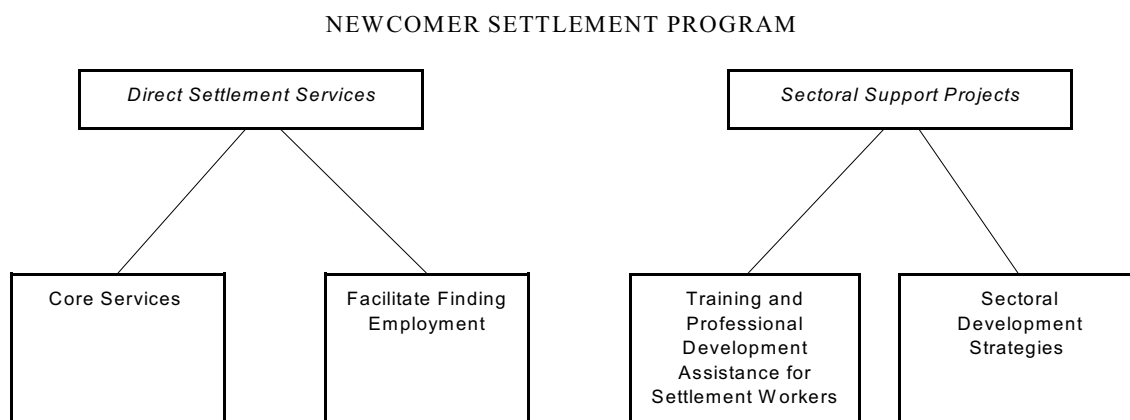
NEWCOMER SETTLEMENT PROGRAM

Direct Settlement Services

Sectoral Support Projects

Core Services

Facilitate Finding Employment

Training and Professional Development Assistance for Settlement Workers

Sectoral Development Strategies